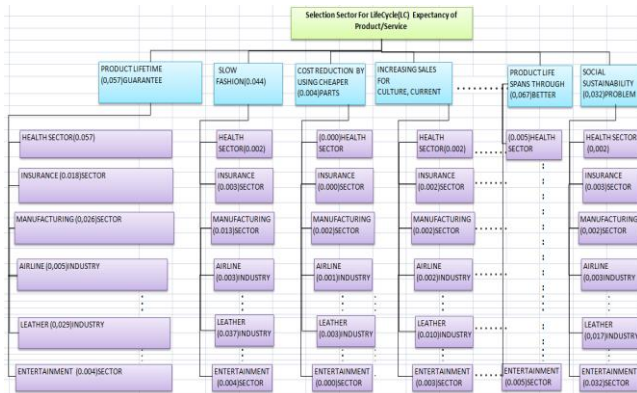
Selection Sector For LifeCycle(LC) Expectancy of Product/Service

PRODUCT LIFETIME (0,057)GUARANTEE

HEALTH SECTOR(0.057)

INSURANCE (0.018)SECTOR

MANUFACTURING (0,026)SECTOR

AIRLINE (0,005)INDUSTRY

LEATHER (0,029)INDUSTRY

ENTERTAINMENT (0.004)SECTOR

SLOW FASHION(0.044)

HEALTH SECTOR(0.002)

INSURANCE (0.003)SECTOR

MANUFACTURING (0.013)SECTOR

AIRLINE (0.003)INDUSTRY

LEATHER (0.037)INDUSTRY

ENTERTAINMENT (0.004)SECTOR

COST REDUCTION BY USING CHEAPER (0.004)PARTS

(0.000)HEALTH SECTOR

INSURANCE (0.000)SECTOR

MANUFACTURING (0.002)SECTOR

AIRLINE (0.001)INDUSTRY

LEATHER (0.003)INDUSTRY

ENTERTAINMENT (0.000)SECTOR

INCREASING SALES FOR CULTURE, CURRENT

HEALTH SECTOR(0.002)

INSURANCE (0.002)SECTOR

MANUFACTURING (0.002)SECTOR

AIRLINE (0.002)INDUSTRY

LEATHER (0.010)INDUSTRY

ENTERTAINMENT (0.003)SECTOR

PRODUCT LIFE SPANS THROUGH (0,067)BETTER

(0.005)HEALTH SECTOR

ENTERTAINMENT (0.005)SECTOR

SOCIAL SUSTAINABILITY (0,032)PROBLEM

HEALTH SECTOR (0,002)

INSURANCE (0.003)SECTOR

MANUFACTURING (0.002)SECTOR

AIRLINE (0.003)INDUSTRY

LEATHER (0,017)INDUSTRY

ENTERTAINMENT (0.032)SECTOR